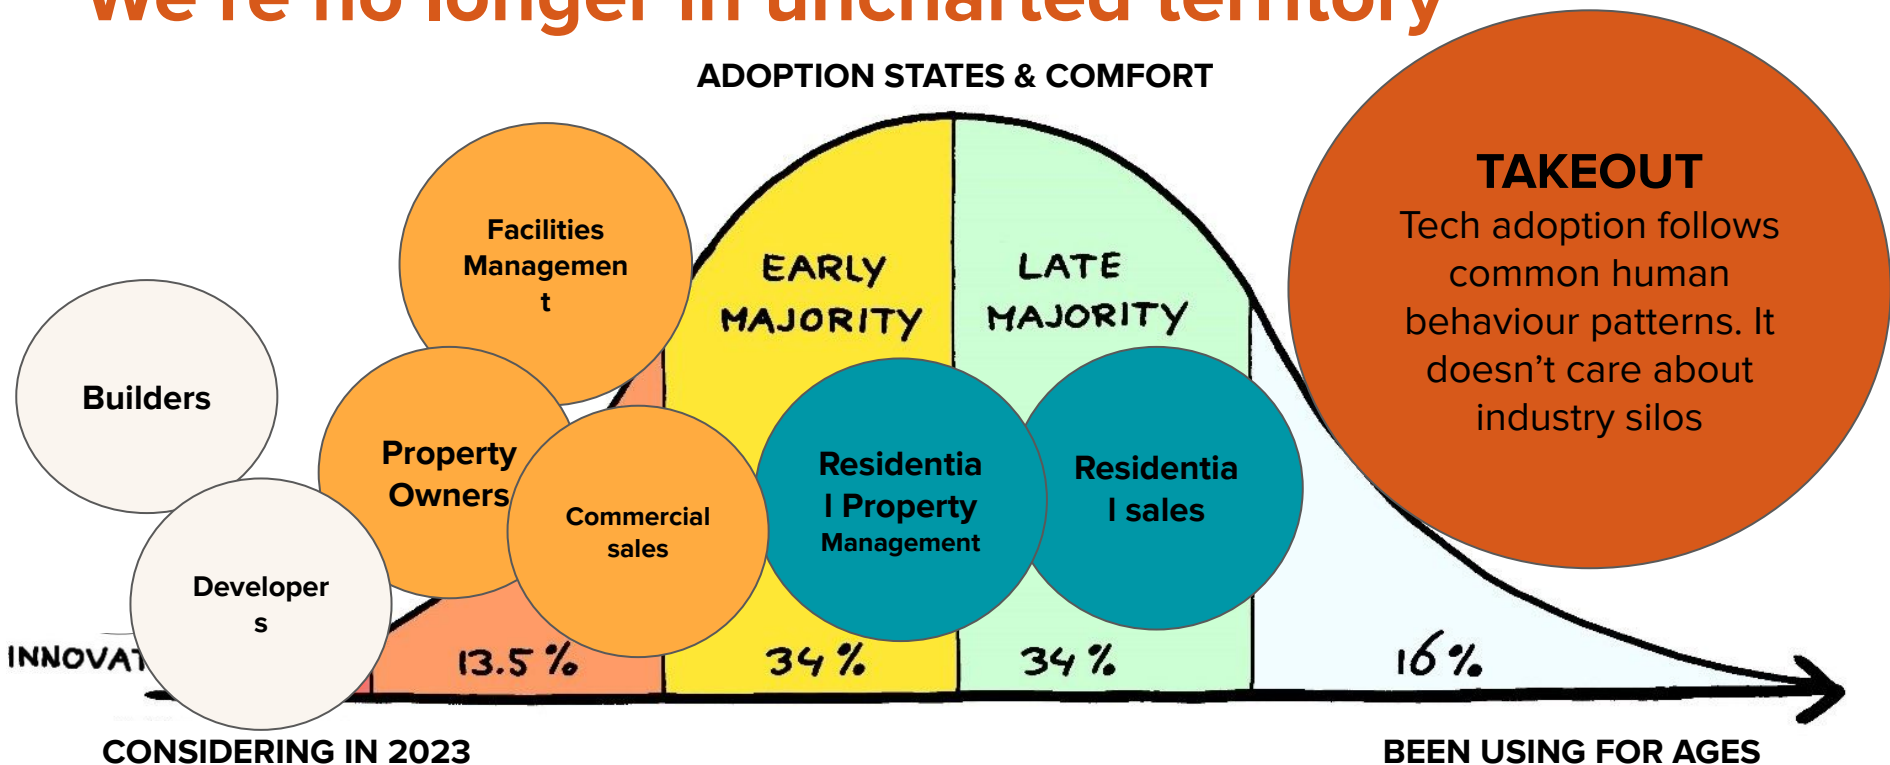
We're no longer in uncharted territory

ADOPTION STATES & COMFORT

TAKEOUT
Tech adoption follows common human behaviour patterns. It doesn't care about industry silos

Facilities Managemen t

Builders

Property Owners

Commercial sales

EARLY MAJORITY

LATE MAJORITY

Residentia l Property Management

Residentia l sales

Developer s

INNOVAT

13.5%

34%

34%

16%

CONSIDERING IN 2023

BEEN USING FOR AGES